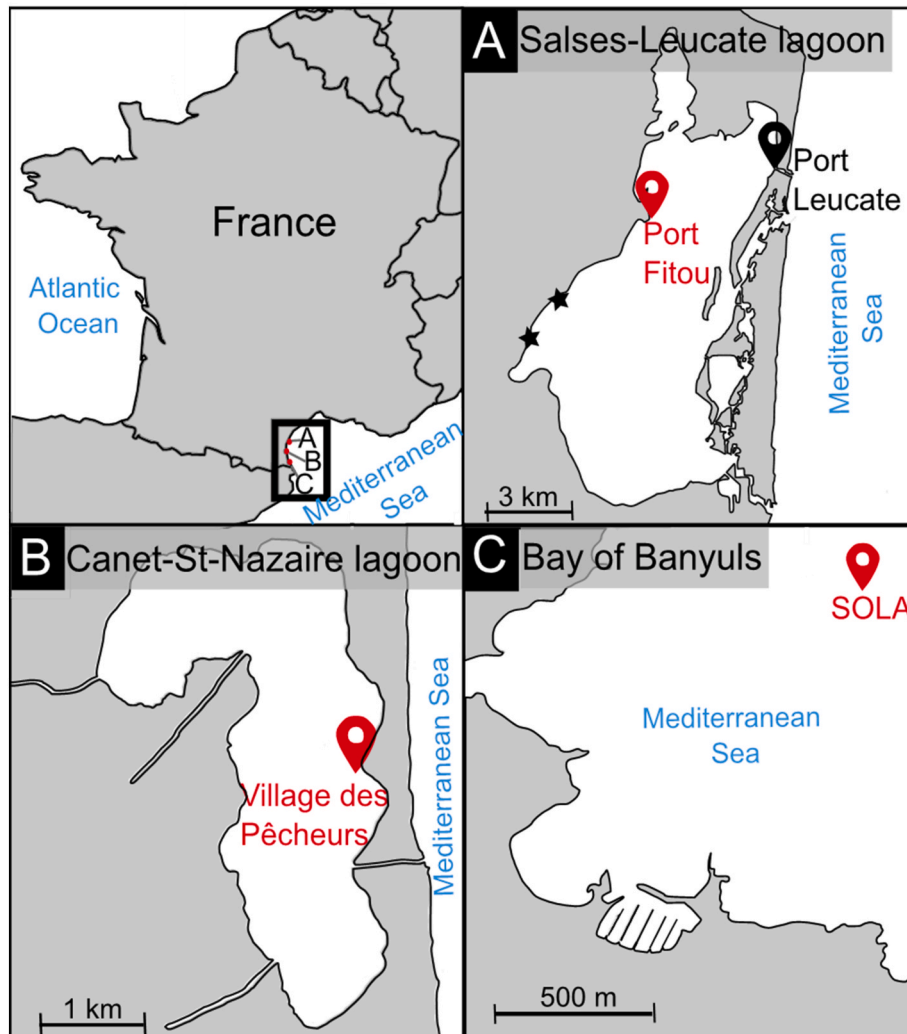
France

Atlantic Ocean

A
B
C

Mediterranean Sea

A Salses-Leucate lagoon

Port Leucate

Port Fitou

Mediterranean Sea

3 km

B Canet-St-Nazaire lagoon

Village des Pêcheurs

Mediterranean Sea

1 km

C Bay of Banyuls

SOLA

Mediterranean Sea

500 m